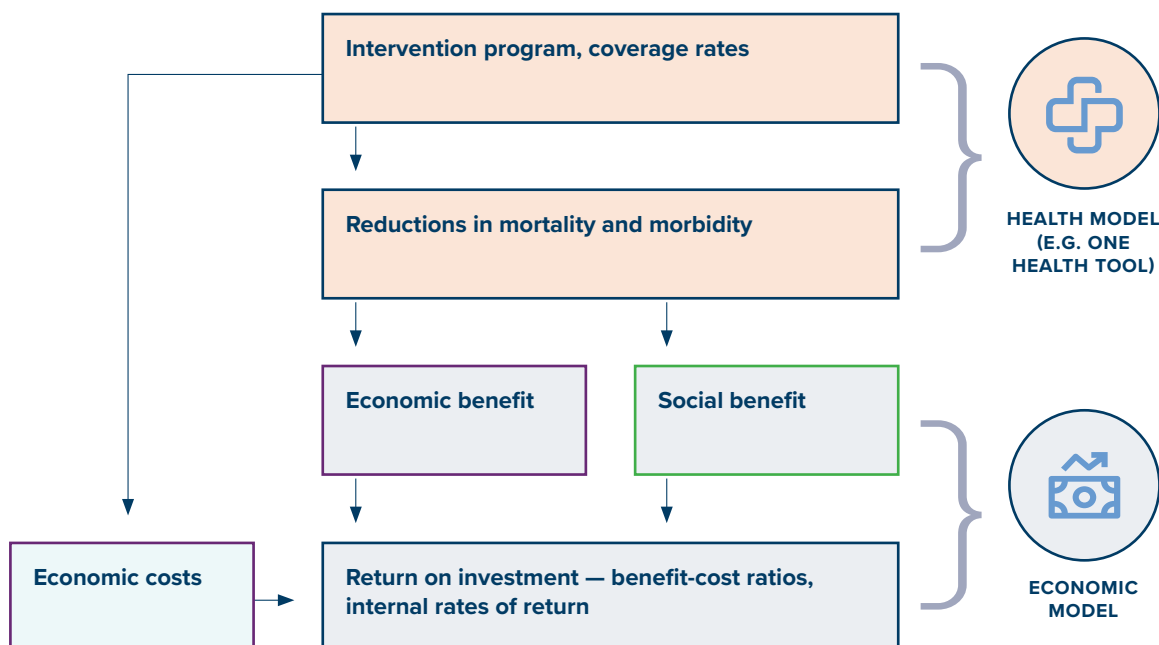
Intervention program, coverage rates

Reductions in mortality and morbidity

HEALTH MODEL (E.G. ONE HEALTH TOOL)

Economic benefit

Social benefit

Economic costs

Return on investment — benefit-cost ratios, internal rates of return

ECONOMIC MODEL